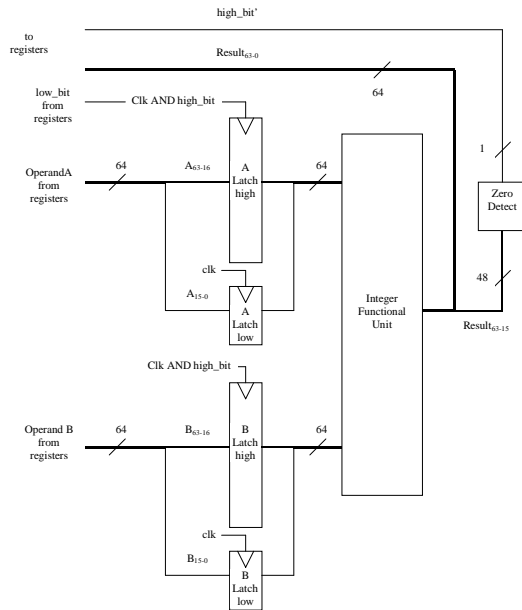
high_bit'

to registers

Result$_{63-0}$

64

low_bit from registers

Clk AND high_bit

OperandA from registers

64

A$_{63-16}$

A Latch high

64

1

Zero Detect

clk

A$_{15-0}$

A Latch low

Integer Functional Unit

48

Result$_{63-15}$

Clk AND high_bit

Operand B from registers

64

B$_{63-16}$

B Latch high

64

clk

B$_{15-0}$

B Latch low